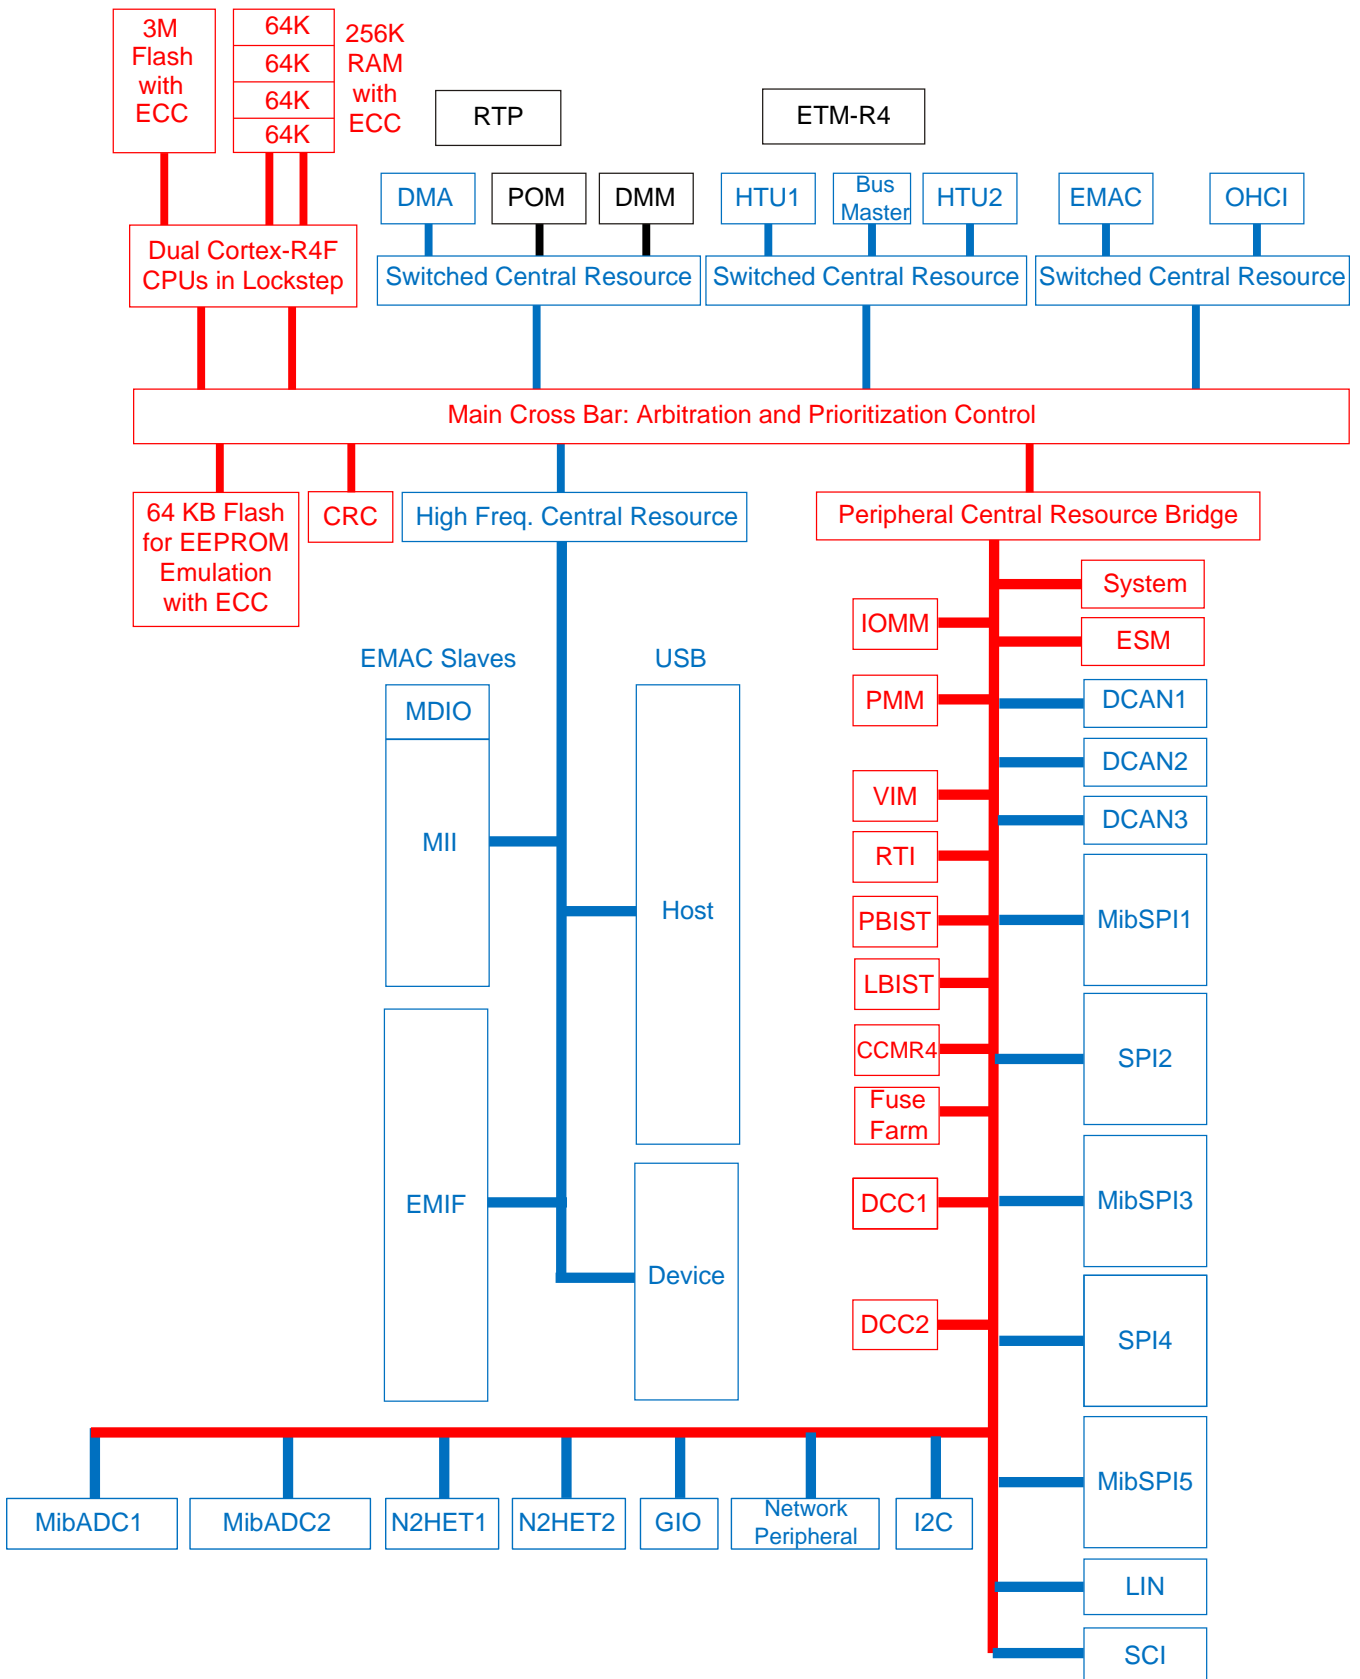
3M Flash with ECC

64K
64K
64K
64K

256K RAM with ECC

RTP

ETM-R4

DMA

POM

DMM

HTU1

Bus Master

HTU2

EMAC

OHCI

Dual Cortex-R4F CPUs in Lockstep

Switched Central Resource

Switched Central Resource

Switched Central Resource

Main Cross Bar: Arbitration and Prioritization Control

64 KB Flash for EEPROM Emulation with ECC

CRC

High Freq. Central Resource

Peripheral Central Resource Bridge

System

IOMM

ESM

EMAC Slaves

USB

MDIO

PMM

DCAN1

DCAN2

VIM

DCAN3

MII

RTI

Host

PBIST

MibSPI1

LBIST

CCMR4

SPI2

Fuse Farm

EMIF

DCC1

MibSPI3

Device

DCC2

SPI4

MibSPI5

MibADC1

MibADC2

N2HET1

N2HET2

GIO

Network Peripheral

I2C

LIN

SCI